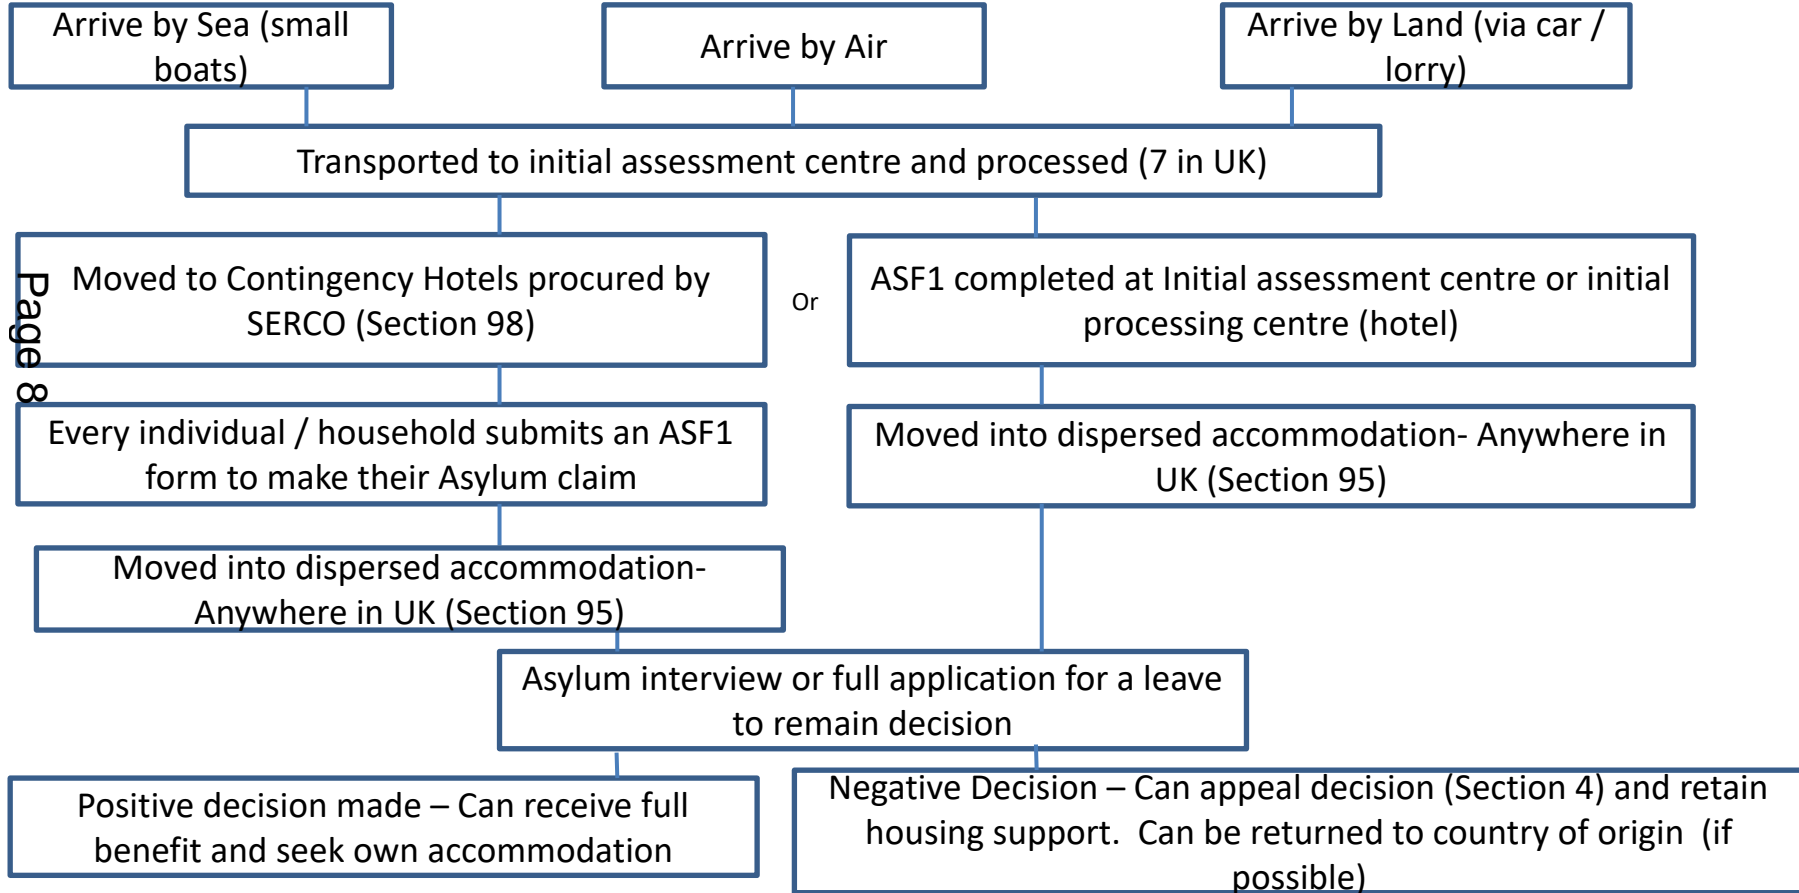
Arrive by Sea (small boats)

Arrive by Air

Arrive by Land (via car / lorry)

Transported to initial assessment centre and processed (7 in UK)

Page 8

Moved to Contingency Hotels procured by SERCO (Section 98)

Or

ASF1 completed at Initial assessment centre or initial processing centre (hotel)

Every individual / household submits an ASF1 form to make their Asylum claim

Moved into dispersed accommodation- Anywhere in UK (Section 95)

Moved into dispersed accommodation- Anywhere in UK (Section 95)

Asylum interview or full application for a leave to remain decision

Positive decision made – Can receive full benefit and seek own accommodation

Negative Decision – Can appeal decision (Section 4) and retain housing support. Can be returned to country of origin (if possible)